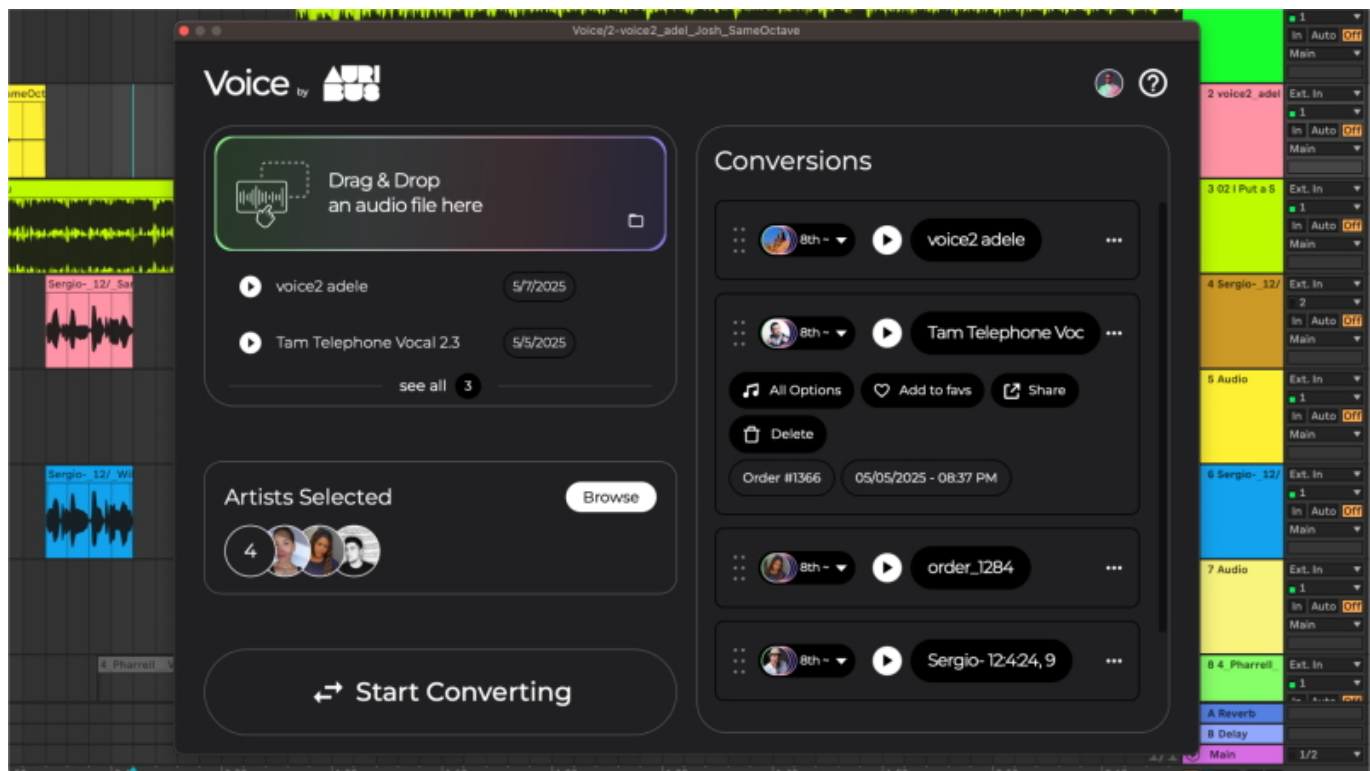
Voice/2-voice2_adel_Josh_SameOctave

Voice by AURI BUS

Drag & Drop
an audio file here

voice2 adele 5/7/2025

Tam Telephone Vocal 2.3 5/5/2025

see all 3

Artists Selected

Browse

4

Start Converting

Conversions

8th ~ voice2 adele ···

8th ~ Tam Telephone Voc ···

All Options
Add to favs
Share
Delete

Order #1366
05/05/2025 - 08:37 PM

8th ~ order_1284 ···

8th ~ Sergio- 12:4:24, 9 ···

ameOct

Sergio-_12/_Sar

Sergio-_12/_Wi

4 Pharrell

1
In Auto Off
Main

2 voice2_adel
Ext. In
1
In Auto Off
Main

3 02 I Put a S
Ext. In
1
In Auto Off
Main

4 Sergio-_12/
Ext. In
2
In Auto Off
Main

5 Audio
Ext. In
1
In Auto Off
Main

6 Sergio-_12/
Ext. In
1
In Auto Off
Main

7 Audio
Ext. In
1
In Auto Off
Main

8 4_Pharrell
Ext. In
1

A Reverb
B Delay
Main
1/2